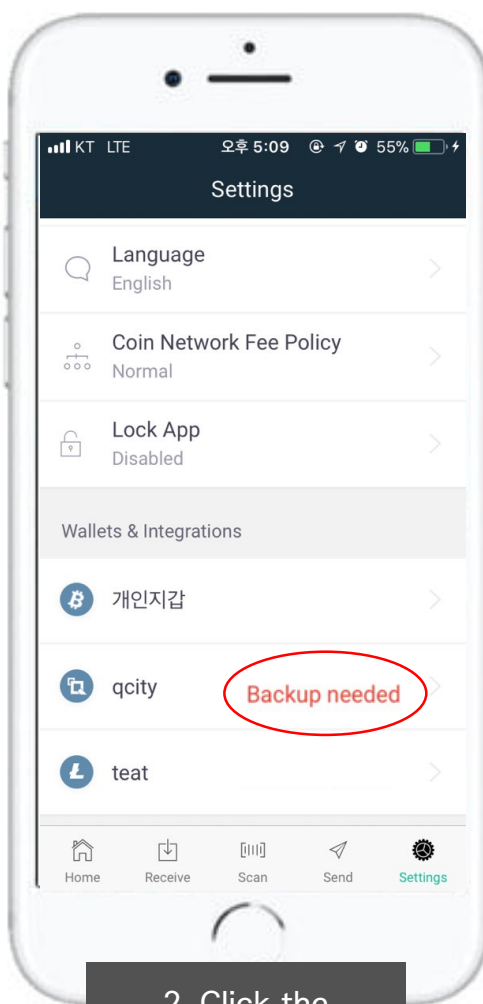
KT LTE 오후 5:09 55%

Settings

Language
English

Coin Network Fee Policy
Normal

Lock App
Disabled

Wallets & Integrations

개인지갑

qcity
Backup needed

teat

Home Receive Scan Send Settings

2. Click the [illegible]